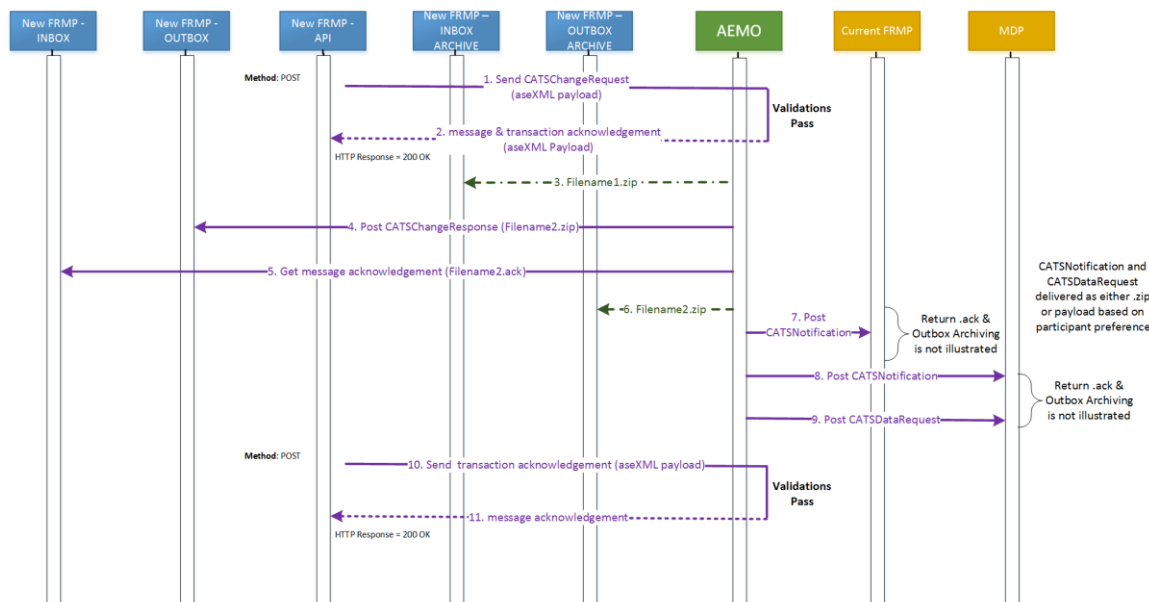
New FRMP - INBOX

New FRMP - OUTBOX

New FRMP - API

New FRMP – INBOX ARCHIVE

New FRMP – OUTBOX ARCHIVE

AEMO

Current FRMP

MDP

Method: POST

1. Send CATSChangeRequest (aseXML payload)

Validations Pass

2. message & transaction acknowledgement (aseXML Payload)

HTTP Response = 200 OK

3. Filename1.zip

4. Post CATSChangeResponse (Filename2.zip)

5. Get message acknowledgement (Filename2.ack)

CATSNotification and CATSDataRequest delivered as either .zip or payload based on participant preference

6. Filename2.zip

7. Post CATSNotification

Return .ack & Outbox Archiving is not illustrated

8. Post CATSNotification

Return .ack & Outbox Archiving is not illustrated

9. Post CATSDataRequest

Method: POST

10. Send transaction acknowledgement (aseXML payload)

Validations Pass

11. message acknowledgement

HTTP Response = 200 OK